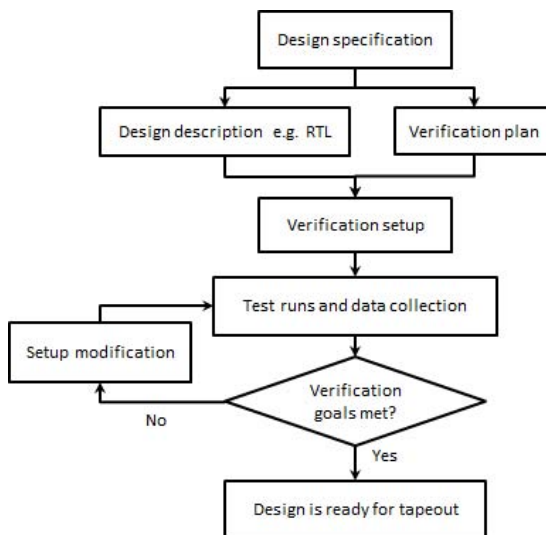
Design specification

Design description e.g. RTL

Verification plan

Verification setup

Test runs and data collection

Setup modification

Verification goals met?

No

Yes

Design is ready for tapeout